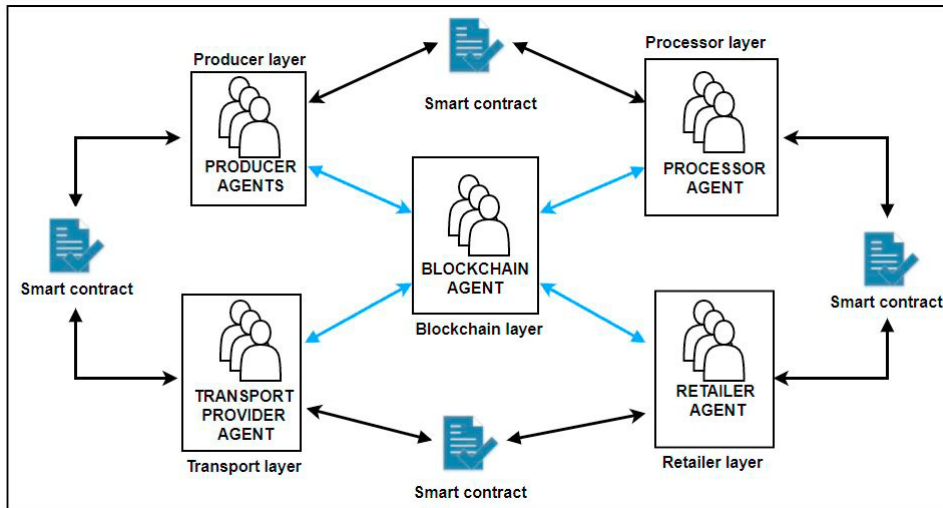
Producer layer

PRODUCER AGENTS

Smart contract

Processor layer

PROCESSOR AGENT

Smart contract

BLOCKCHAIN AGENT

Blockchain layer

Smart contract

TRANSPORT PROVIDER AGENT

Transport layer

RETAILER AGENT

Retailer layer

Smart contract